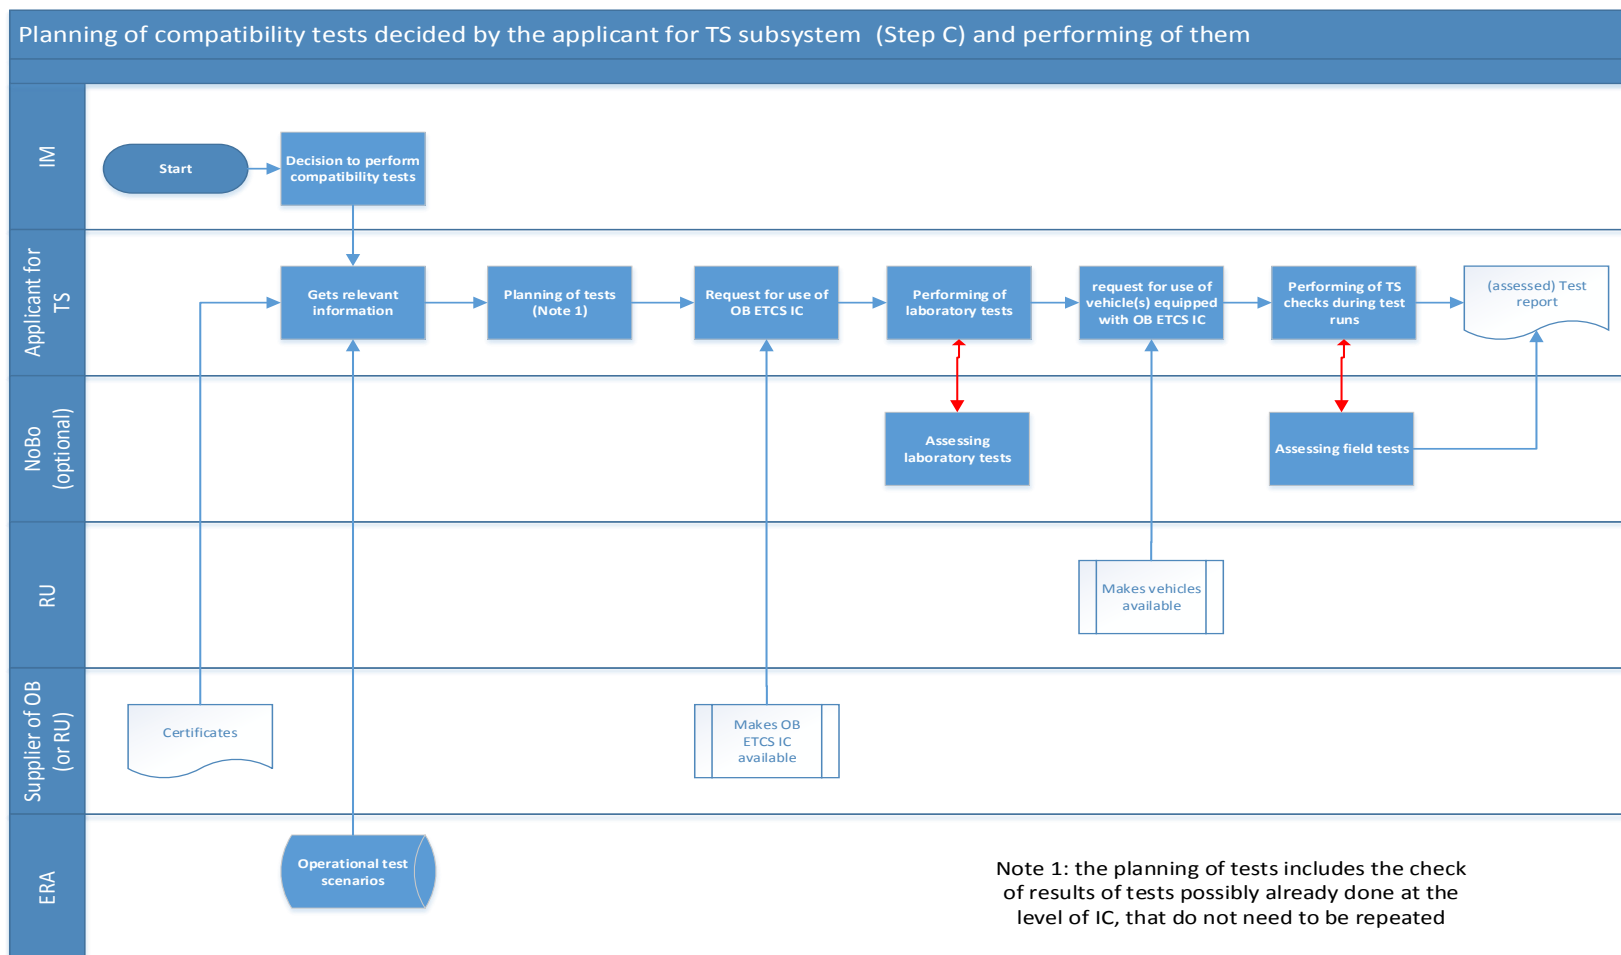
Planning of compatibility tests decided by the applicant for TS subsystem (Step C) and performing of them

IM

Start

Decision to perform compatibility tests

Applicant for TS

Gets relevant information

Planning of tests (Note 1)

Request for use of OB ETCS IC

Performing of laboratory tests

request for use of vehicle(s) equipped with OB ETCS IC

Performing of TS checks during test runs

(assessed) Test report

NoBo (optional)

Assessing laboratory tests

Assessing field tests

RU

Makes vehicles available

Supplier of OB (or RU)

Certificates

Makes OB ETCS IC available

ERA

Operational test scenarios

Note 1: the planning of tests includes the check of results of tests possibly already done at the level of IC, that do not need to be repeated